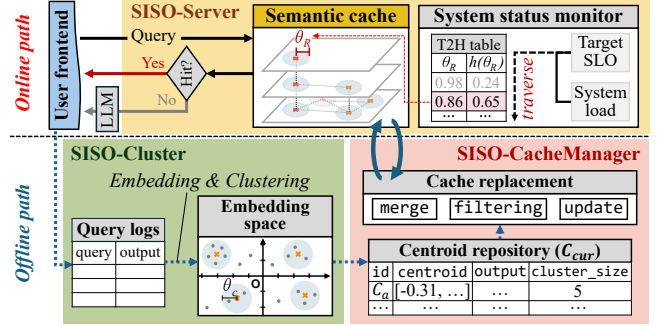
Online path

SISO-Server

User frontend

Query

Yes

Hit?

No

LLM

Semantic cache

$\theta_R$

System status monitor

T2H table

| $\theta_R$ | $h(\theta_R)$ |
|---|---|
| 0.98 | 0.24 |
| 0.86 | 0.65 |
| ... | ... |

traverse

Target SLO

System load

Offline path

SISO-Cluster

Embedding & Clustering

Query logs

| query | output |
|---|---|
| | |
| | |
| | |

Embedding space

$\theta_C$

O

SISO-CacheManager

Cache replacement

merge

filtering

update

Centroid repository ($C_{cur}$)

| id | centroid | output | cluster_size |
|---|---|---|---|
| $C_a$ | [-0.31, ...] | ... | 5 |
| ... | ... | ... | ... |